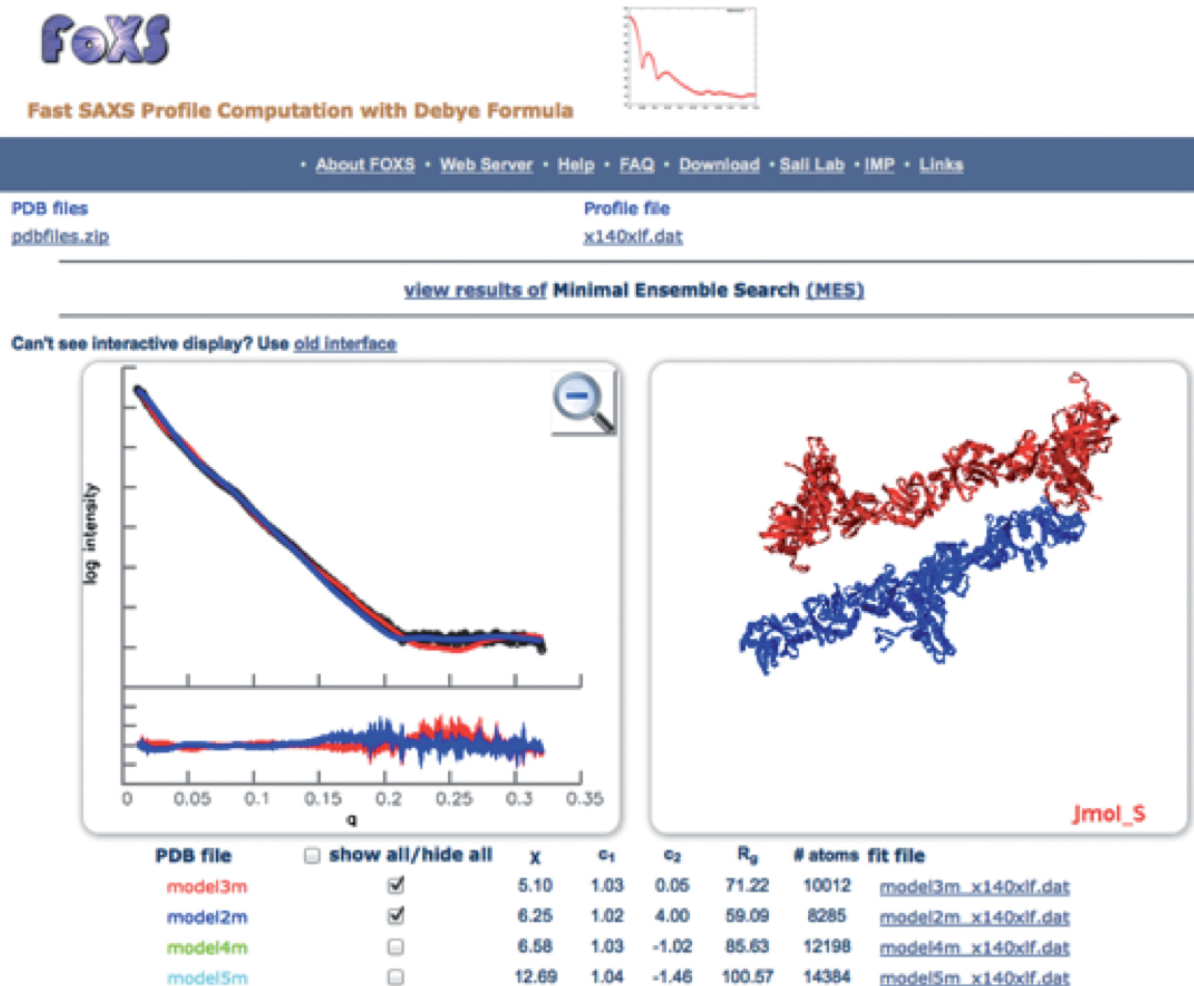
FoXS

Fast SAXS Profile Computation with Debye Formula

• About FOXS • Web Server • Help • FAQ • Download • Sali Lab • IMP • Links

PDB files
pdbfiles.zip

Profile file
x140xlf.dat

view results of Minimal Ensemble Search (MES)

Can't see interactive display? Use old interface

log intensity

0 0.05 0.1 0.15 0.2 0.25 0.3 0.35
q

Jmol_S

| PDB file | show all/hide all | χ | $c_1$ | $c_2$ | $R_g$ | # atoms | fit file |
|---|---|---|---|---|---|---|---|
| model3m | ☑ | 5.10 | 1.03 | 0.05 | 71.22 | 10012 | model3m_x140xlf.dat |
| model2m | ☑ | 6.25 | 1.02 | 4.00 | 59.09 | 8285 | model2m_x140xlf.dat |
| model4m | ☐ | 6.58 | 1.03 | -1.02 | 85.63 | 12198 | model4m_x140xlf.dat |
| model5m | ☐ | 12.69 | 1.04 | -1.46 | 100.57 | 14384 | model5m_x140xlf.dat |